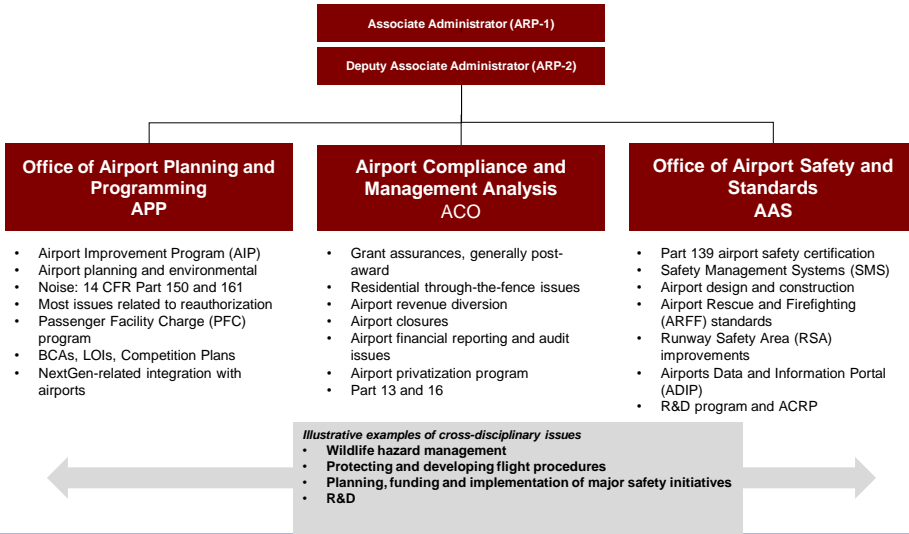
Associate Administrator (ARP-1)

Deputy Associate Administrator (ARP-2)

Office of Airport Planning and Programming
APP

- Airport Improvement Program (AIP)
- Airport planning and environmental
- Noise: 14 CFR Part 150 and 161
- Most issues related to reauthorization
- Passenger Facility Charge (PFC) program
- BCAs, LOIs, Competition Plans
- NextGen-related integration with airports

Airport Compliance and Management Analysis
ACO

- Grant assurances, generally post-award
- Residential through-the-fence issues
- Airport revenue diversion
- Airport closures
- Airport financial reporting and audit issues
- Airport privatization program
- Part 13 and 16

Office of Airport Safety and Standards
AAS

- Part 139 airport safety certification
- Safety Management Systems (SMS)
- Airport design and construction
- Airport Rescue and Firefighting (ARFF) standards
- Runway Safety Area (RSA) improvements
- Airports Data and Information Portal (ADIP)
- R&D program and ACRP

Illustrative examples of cross-disciplinary issues
- Wildlife hazard management
- Protecting and developing flight procedures
- Planning, funding and implementation of major safety initiatives
- R&D